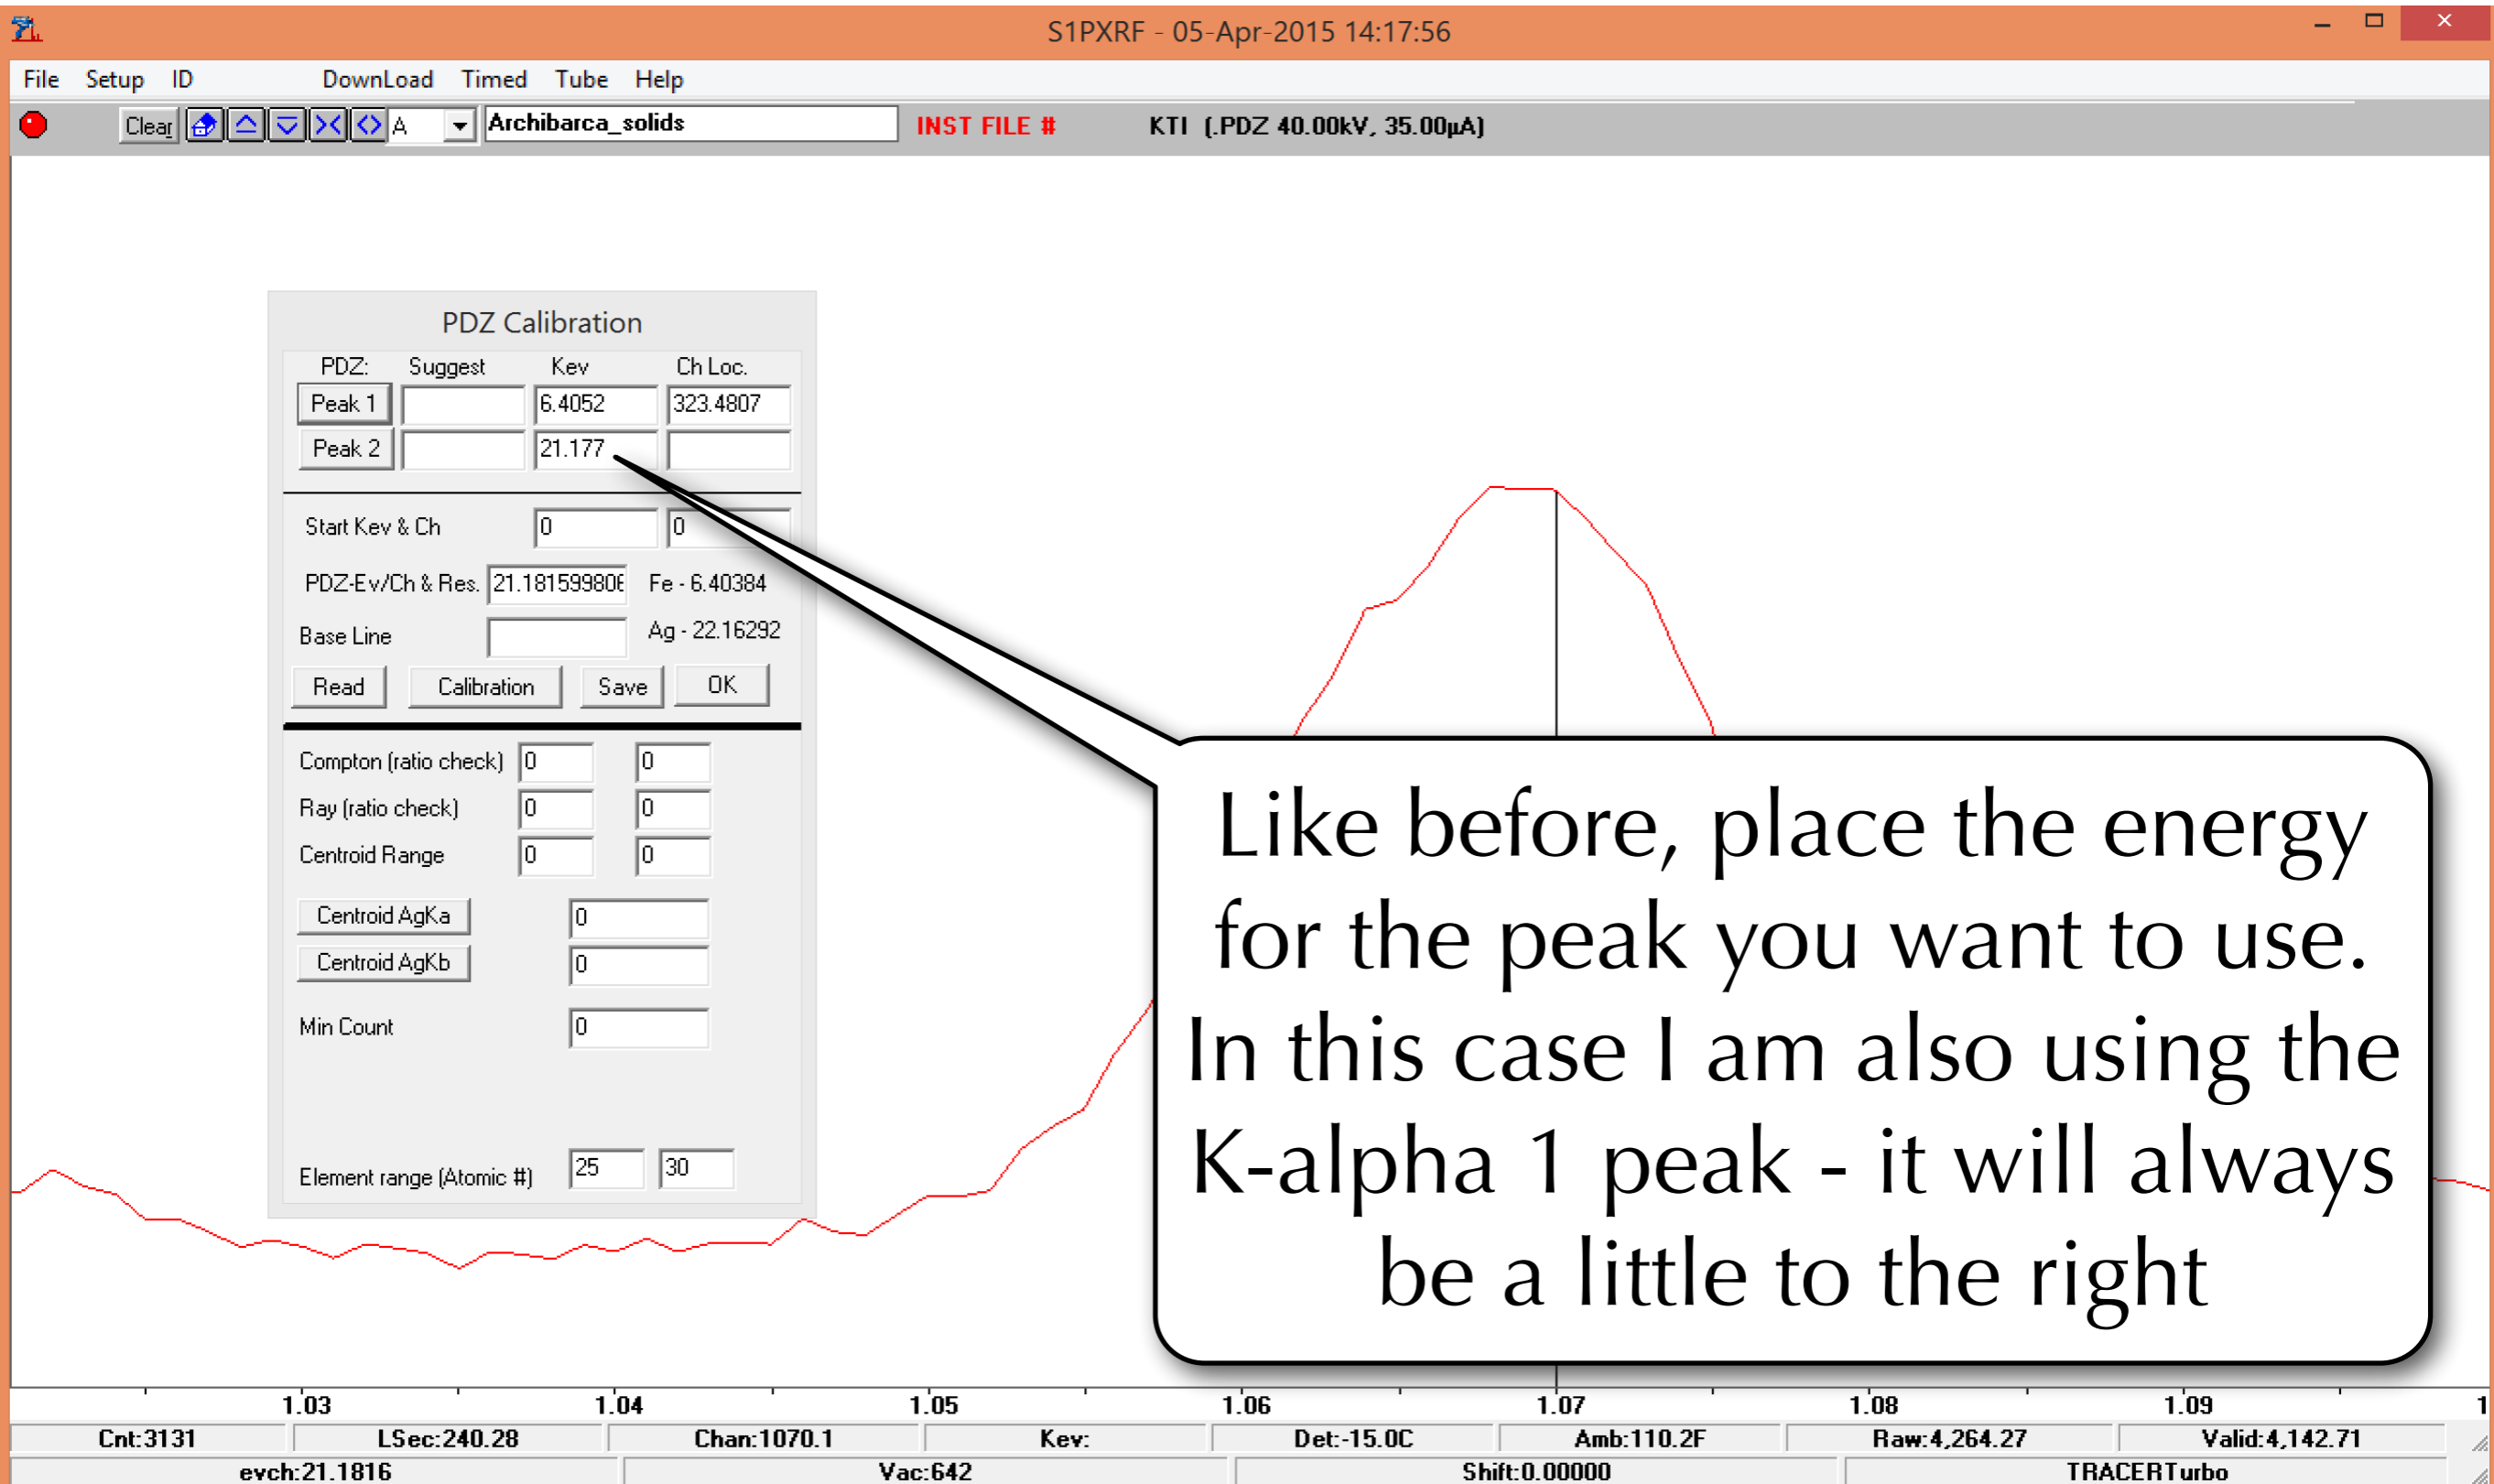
S1PXRF - 05-Apr-2015 14:17:56

File Setup ID DownLoad Timed Tube Help

Clear A Archibarca_solids INST FILE # KTI (.PDZ 40.00kV, 35.00µA)

PDZ Calibration

| PDZ: | Suggest | Kev | Ch Loc. |
|---|---|---|---|
| Peak 1 | | 6.4052 | 323.4807 |
| Peak 2 | | 21.177 | |

Start Kev & Ch 0 0

PDZ-Ev/Ch & Res. 21.18159980E Fe - 6.40384

Base Line Ag - 22.16292

Read Calibration Save OK

Compton (ratio check) 0 0

Ray (ratio check) 0 0

Centroid Range 0 0

Centroid AgKa 0

Centroid AgKb 0

Min Count 0

Element range (Atomic #) 25 30

Like before, place the energy for the peak you want to use. In this case I am also using the K-alpha 1 peak - it will always be a little to the right

1.03 1.04 1.05 1.06 1.07 1.08 1.09 1

Cnt:3131 LSec:240.28 Chan:1070.1 Kev: Det:-15.0C Amb:110.2F Raw:4,264.27 Valid:4,142.71

evch:21.1816 Vac:642 Shift:0.00000 TRACERTurbo